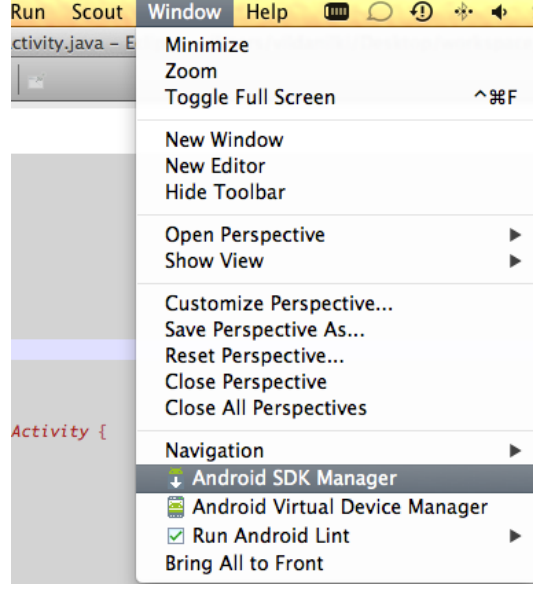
Run Scout Window Help

ctivity.java – E

Minimize
Zoom
Toggle Full Screen ^⌘F

New Window
New Editor
Hide Toolbar

Open Perspective
Show View

Customize Perspective...
Save Perspective As...
Reset Perspective...
Close Perspective
Close All Perspectives

Activity {

Navigation
Android SDK Manager
Android Virtual Device Manager
Run Android Lint
Bring All to Front